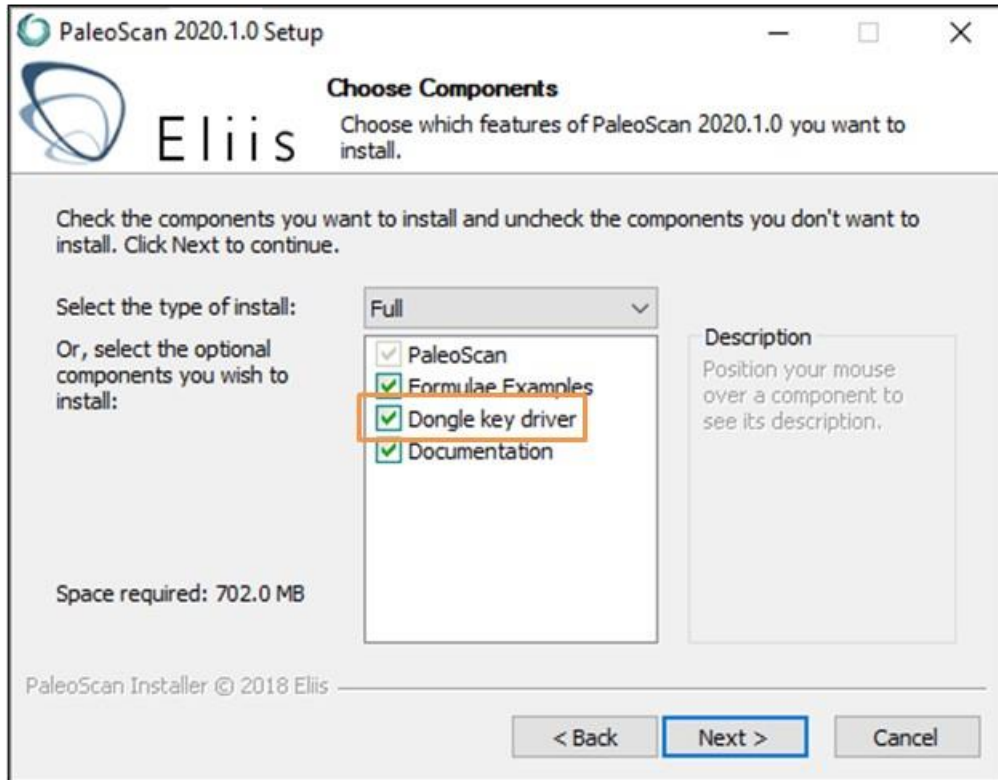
PaleoScan 2020.1.0 Setup

Eliis

Choose Components

Choose which features of PaleoScan 2020.1.0 you want to install.

Check the components you want to install and uncheck the components you don't want to install. Click Next to continue.

Select the type of install:

Full

Or, select the optional components you wish to install:

PaleoScan
Formulae Examples
Dongle key driver
Documentation

Description

Position your mouse over a component to see its description.

Space required: 702.0 MB

PaleoScan Installer © 2018 Eliis

< Back

Next >

Cancel